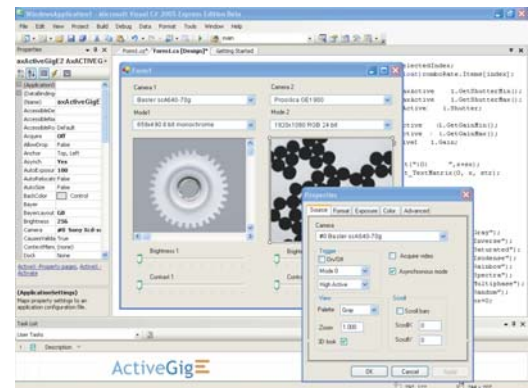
WindowsApplication1 - Microsoft Visual C# 2005 Express Edition Beta

File Edit View Project Build Debug Data Format Tools Window Help

main

Properties

axActiveGigE2 AxACTIVEG

(ApplicationS)
(DataBinding)
(Name) axActiveGigE
AccessibleDe
AccessibleNa
AccessibleRo Default
Acquire Off
AllowDrop False
Anchor Top, Left
Asynch Yes
AutoExposure 100
AutoReduction False
AutoSize False
BackColor Control
Bayer
BayerLayout GB
Brightness 256
Camera #0 Sony Xcd-sx
CausesValida True
ContextMenu (none)
Dock None

ActiveX - Property pages, ActiveX - Activate

(ApplicationSettings)
Maps property settings in an application configuration file.

Form1.cs* Form1.cs [Design]* Getting Started

Form1

Camera 1
Basler scA640-70g

Model
656x490 8 bit monochrome

Brightness 1

Contrast 1

Camera 2
Prosilica GE1660

Mode 2
1920x1080 RGB 24 bit

Brightn

Contras

selectedIndex;
ject)comboRate.Items[index];

axActive 1.GetShutterMin();
axActive 1.GetShutterMax();
Active 1.Shutter;

Active 1.GetGainMin();
ctive 1.GetGainMax();
ive1 1.Gain;

"(9)0" ",x+x);
_TestMatrix(0, x, str);

Properties

Source Format Exposure Color Advanced

Camera
#0 Basler scA640-70g

Trigger
On/Off
Mode 0
High Active

Acquire video
Asynchronous mode

View
Palette Gray
Zoom 1.000
3D look

Scroll
Scroll bars
ScrollX 0
ScrollY 0

OK Cancel Apply

Gray");
Inverse");
Saturated");
Shadows");
Rainbow");
Spectra");
Isodense");
Multiphase");
Random");

Task List
User Tasks
Description

ActiveGigE